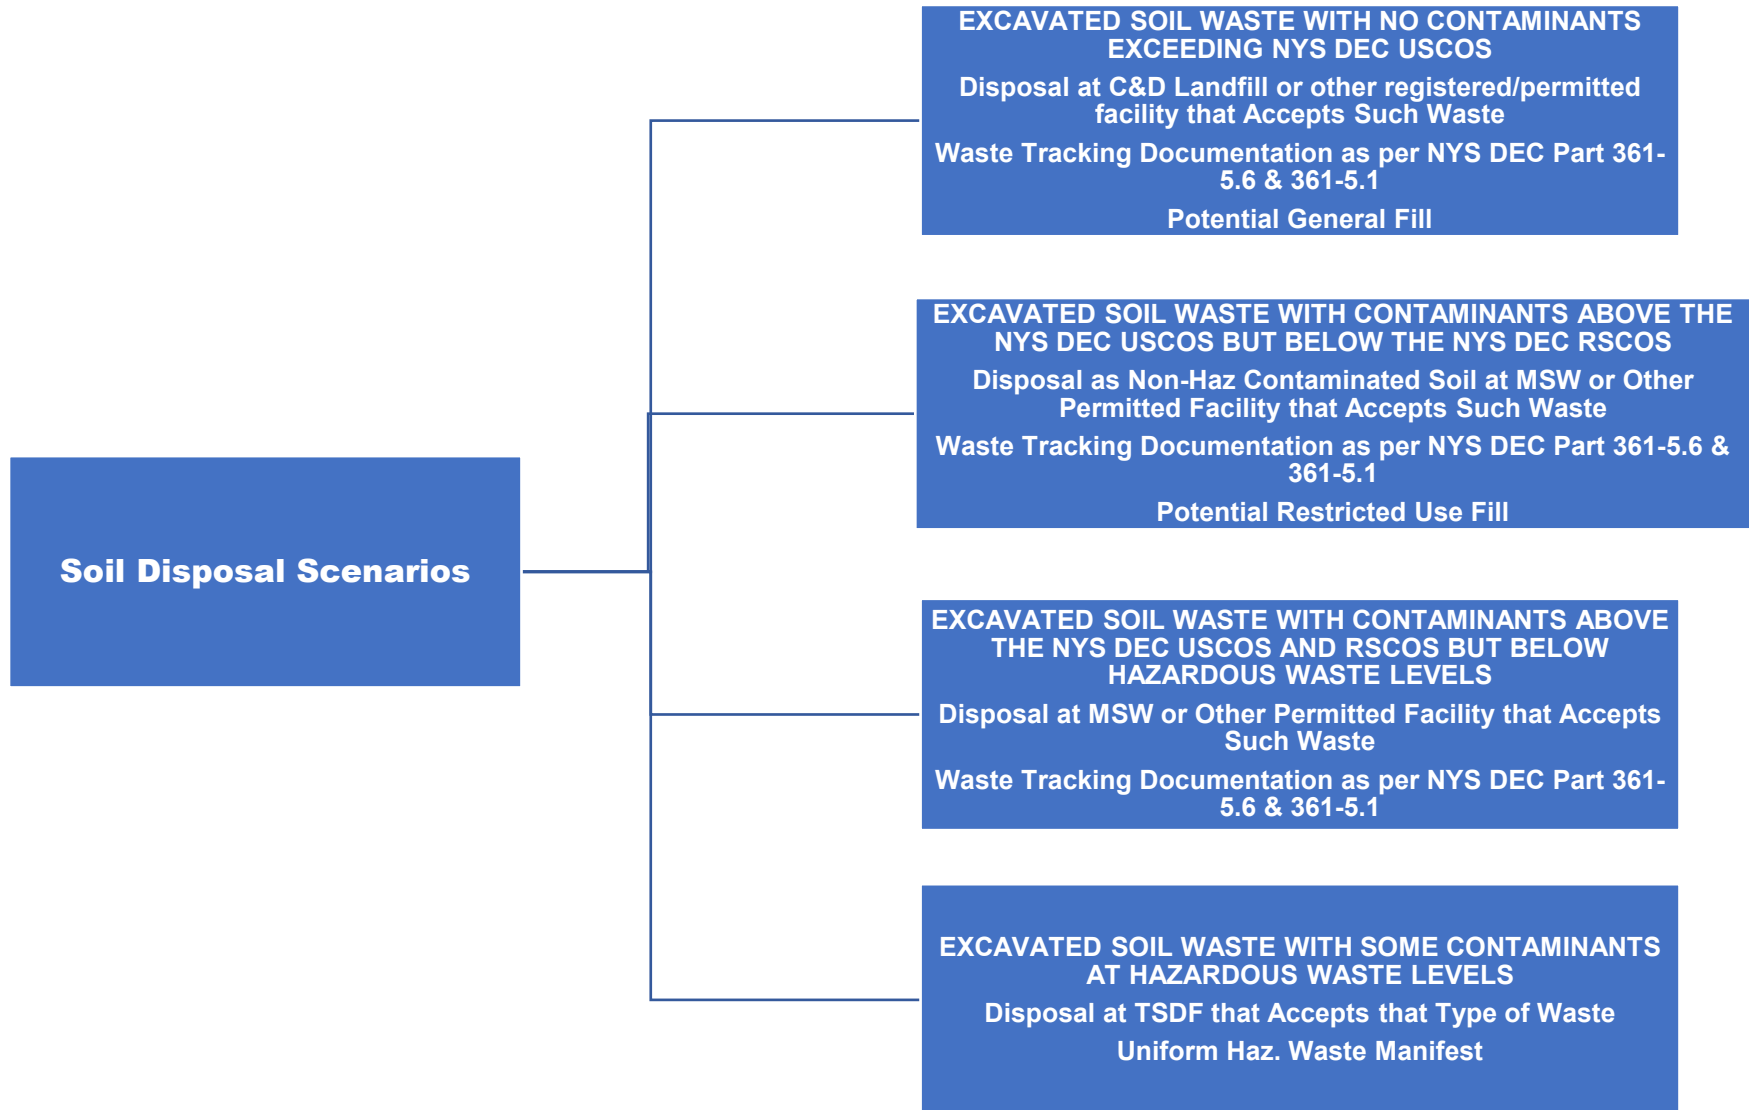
Soil Disposal Scenarios

EXCAVATED SOIL WASTE WITH NO CONTAMINANTS EXCEEDING NYS DEC USCOS

Disposal at C&D Landfill or other registered/permitted facility that Accepts Such Waste

Waste Tracking Documentation as per NYS DEC Part 361-5.6 & 361-5.1

Potential General Fill

EXCAVATED SOIL WASTE WITH CONTAMINANTS ABOVE THE NYS DEC USCOS BUT BELOW THE NYS DEC RSCOS

Disposal as Non-Haz Contaminated Soil at MSW or Other Permitted Facility that Accepts Such Waste

Waste Tracking Documentation as per NYS DEC Part 361-5.6 & 361-5.1

Potential Restricted Use Fill

EXCAVATED SOIL WASTE WITH CONTAMINANTS ABOVE THE NYS DEC USCOS AND RSCOS BUT BELOW HAZARDOUS WASTE LEVELS

Disposal at MSW or Other Permitted Facility that Accepts Such Waste

Waste Tracking Documentation as per NYS DEC Part 361-5.6 & 361-5.1

EXCAVATED SOIL WASTE WITH SOME CONTAMINANTS AT HAZARDOUS WASTE LEVELS

Disposal at TSDF that Accepts that Type of Waste

Uniform Haz. Waste Manifest